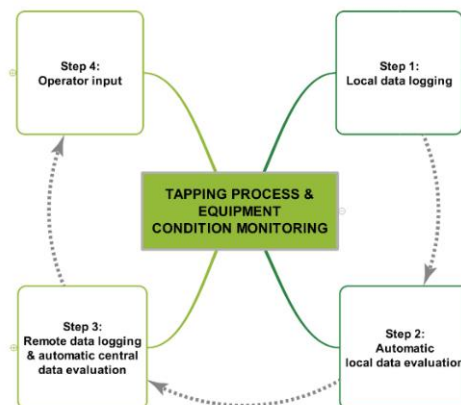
Step 4:
Operator input

Step 1:
Local data logging

TAPPING PROCESS & EQUIPMENT CONDITION MONITORING

Step 3:
Remote data logging & automatic central data evaluation

Step 2:
Automatic local data evaluation